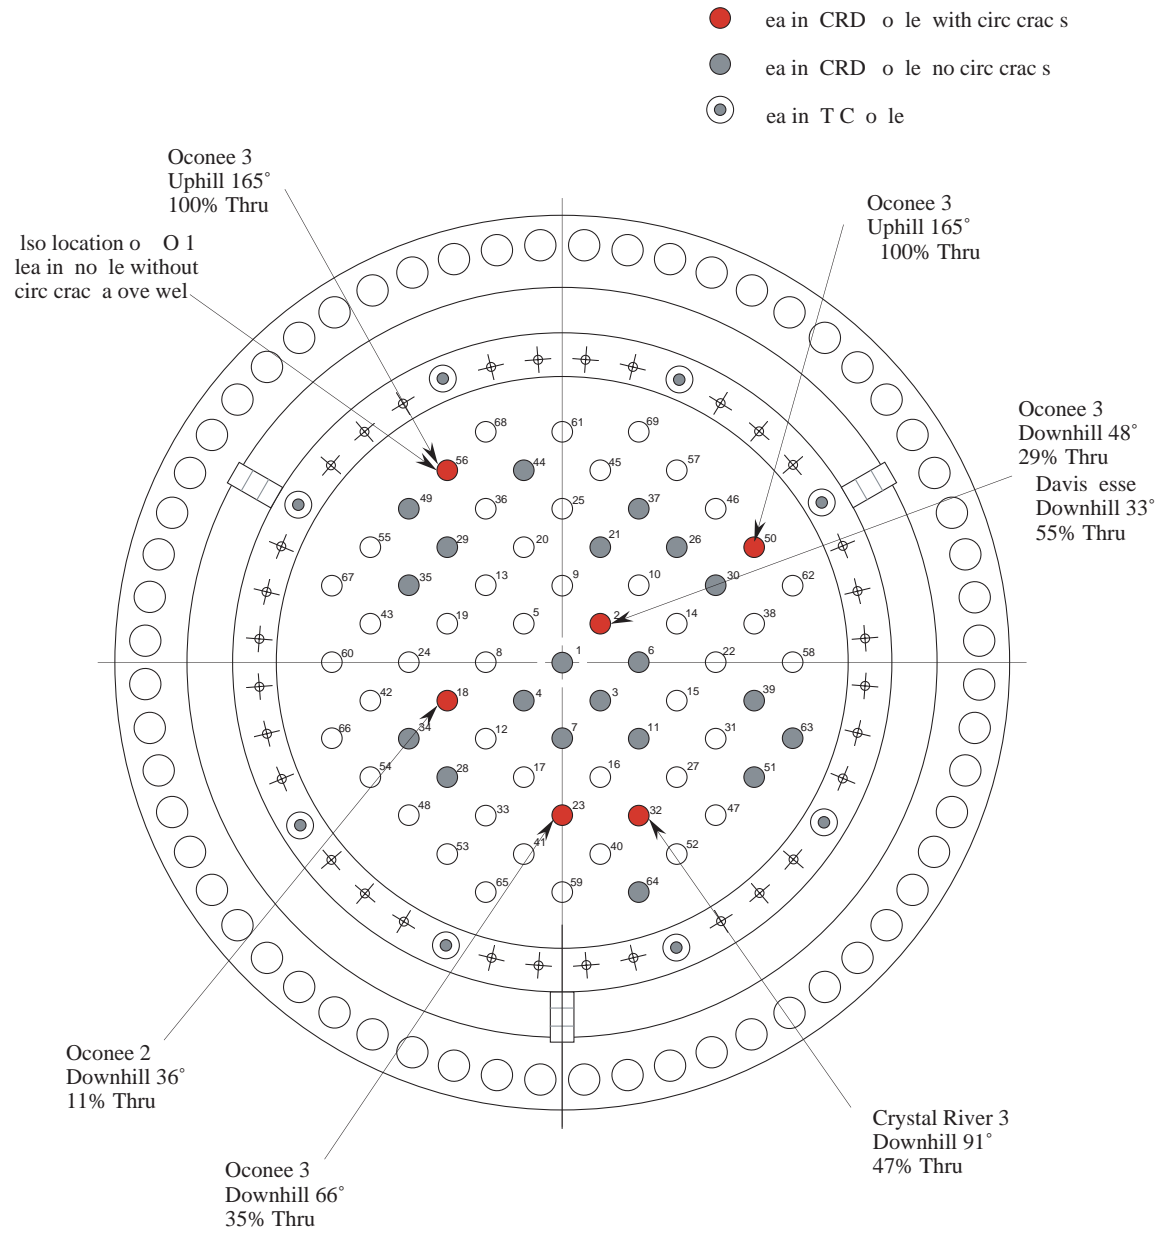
ea in CRD o le with circ crac s

ea in CRD o le no circ crac s

ea in T C o le

Oconee 3
Uphill 165°
100% Thru

lso location o O 1
lea in no le without
circ crac a ove wel

Oconee 3
Uphill 165°
100% Thru

Oconee 3
Downhill 48°
29% Thru

Davis esse
Downhill 33°
55% Thru

68 61 69 56 44 45 57 49 36 25 37 46 55 29 20 21 26 50 67 35 13 9 10 30 62 43 19 5 2 14 38 60 24 8 1 6 22 58 42 18 4 3 15 39 66 34 12 7 11 31 63 54 28 17 16 27 51 48 33 23 32 47 53 41 40 52 65 59 64

Oconee 2
Downhill 36°
11% Thru

Crystal River 3
Downhill 91°
47% Thru

Oconee 3
Downhill 66°
35% Thru